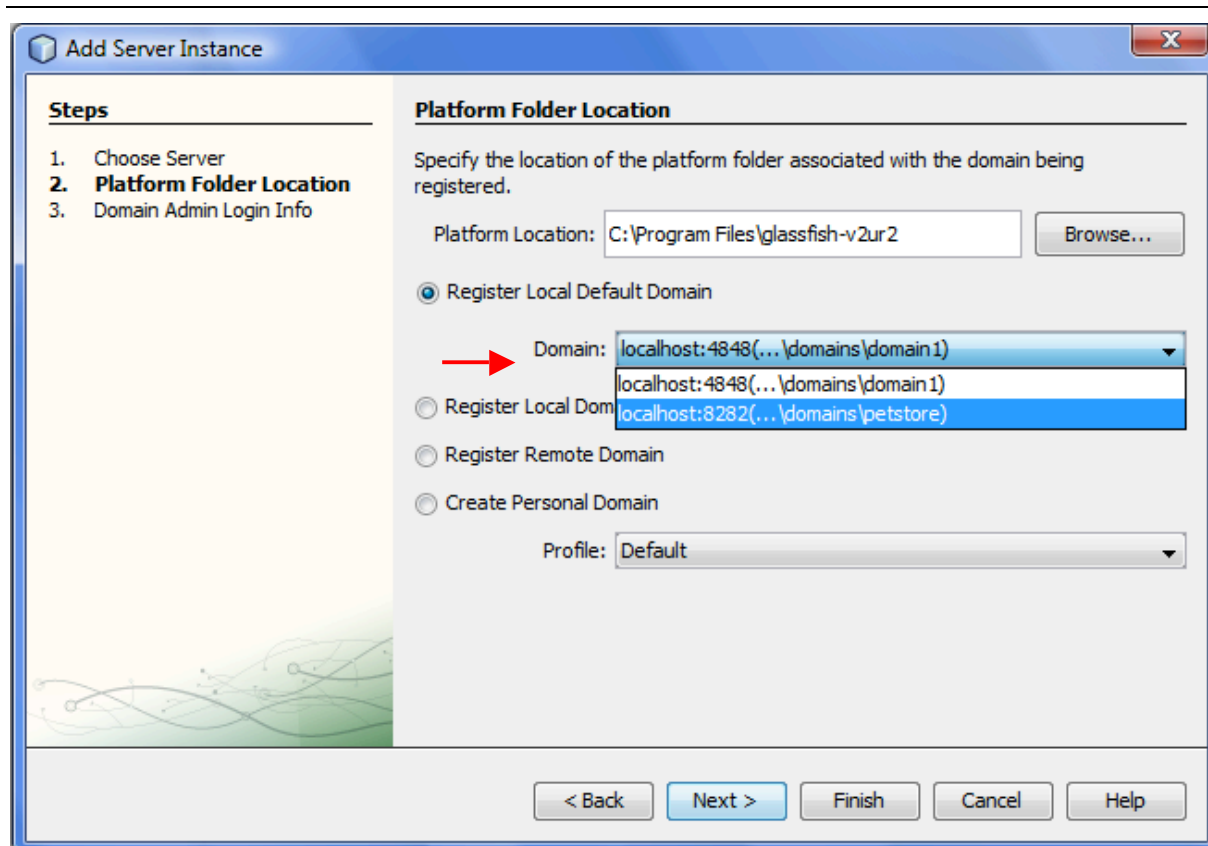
Add Server Instance

Steps

1. Choose Server
2. Platform Folder Location
3. Domain Admin Login Info

Platform Folder Location

Specify the location of the platform folder associated with the domain being registered.

Platform Location: C:\Program Files\glassfish-v2ur2 Browse...

Register Local Default Domain

Domain: localhost:4848(...\domains\domain1)

localhost:4848(...\domains\domain1)
localhost:8282(...\domains\petstore)

Register Local Dom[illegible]

Register Remote Domain

Create Personal Domain

Profile: Default

< Back Next > Finish Cancel Help